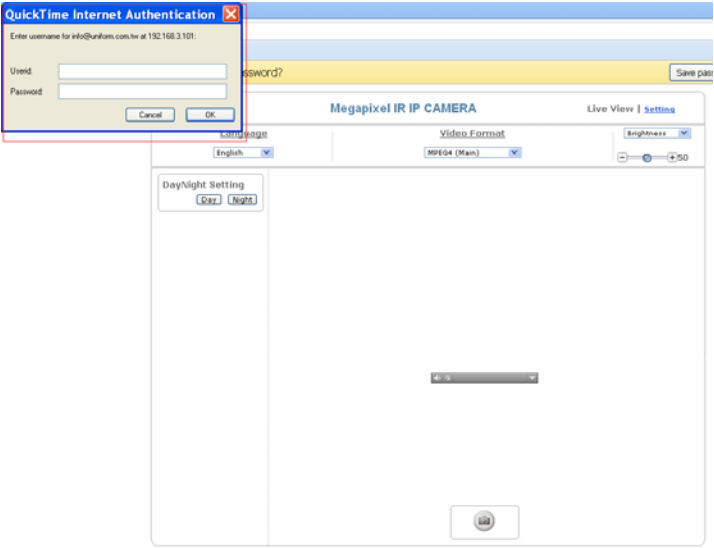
QuickTime Internet Authentication

Enter username for info@uniform.com.tw at 192.168.3.101:

Userid:

Password:

Cancel OK

ssword?

Save pas

Megapixel IR IP CAMERA

Live View | Setting

Language

English

Video Format

MPEG4 (Main)

Brightness

50

DayNight Setting

Day Night